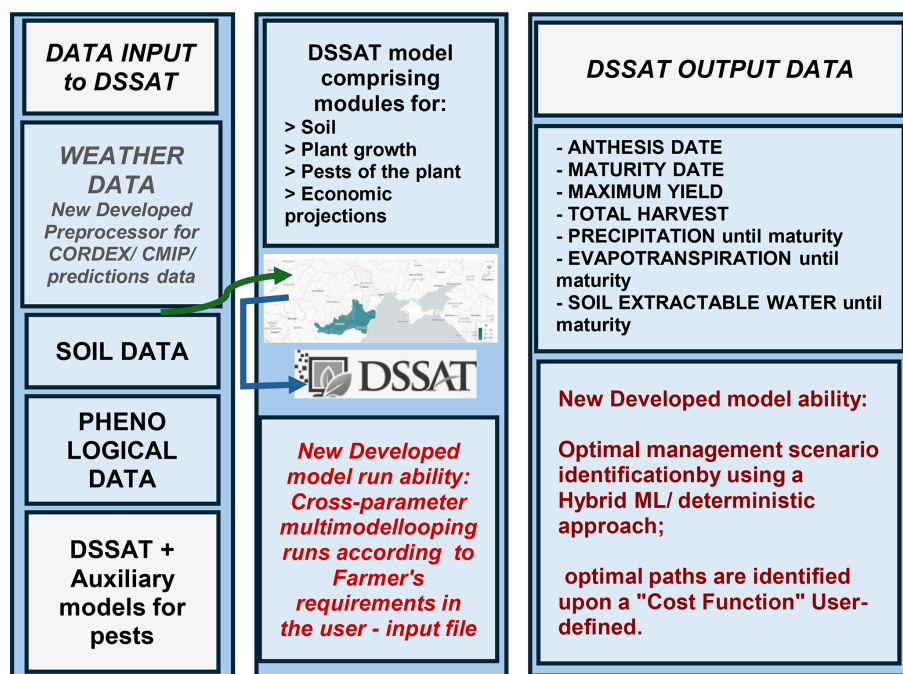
DATA INPUT to DSSAT

WEATHER DATA
New Developed Preprocessor for CORDEX/ CMIP/ predictions data

SOIL DATA

PHENO LOGICAL DATA

DSSAT + Auxiliary models for pests

DSSAT model comprising modules for:
> Soil
> Plant growth
> Pests of the plant
> Economic projections

DSSAT

New Developed model run ability: Cross-parameter multimodellooping runs according to Farmer's requirements in the user - input file

DSSAT OUTPUT DATA

- ANTHESIS DATE
- MATURITY DATE
- MAXIMUM YIELD
- TOTAL HARVEST
- PRECIPITATION until maturity
- EVAPOTRANSPIRATION until maturity
- SOIL EXTRACTABLE WATER until maturity

New Developed model ability:

Optimal management scenario identificationby using a Hybrid ML/ deterministic approach;

optimal paths are identified upon a "Cost Function" User-defined.